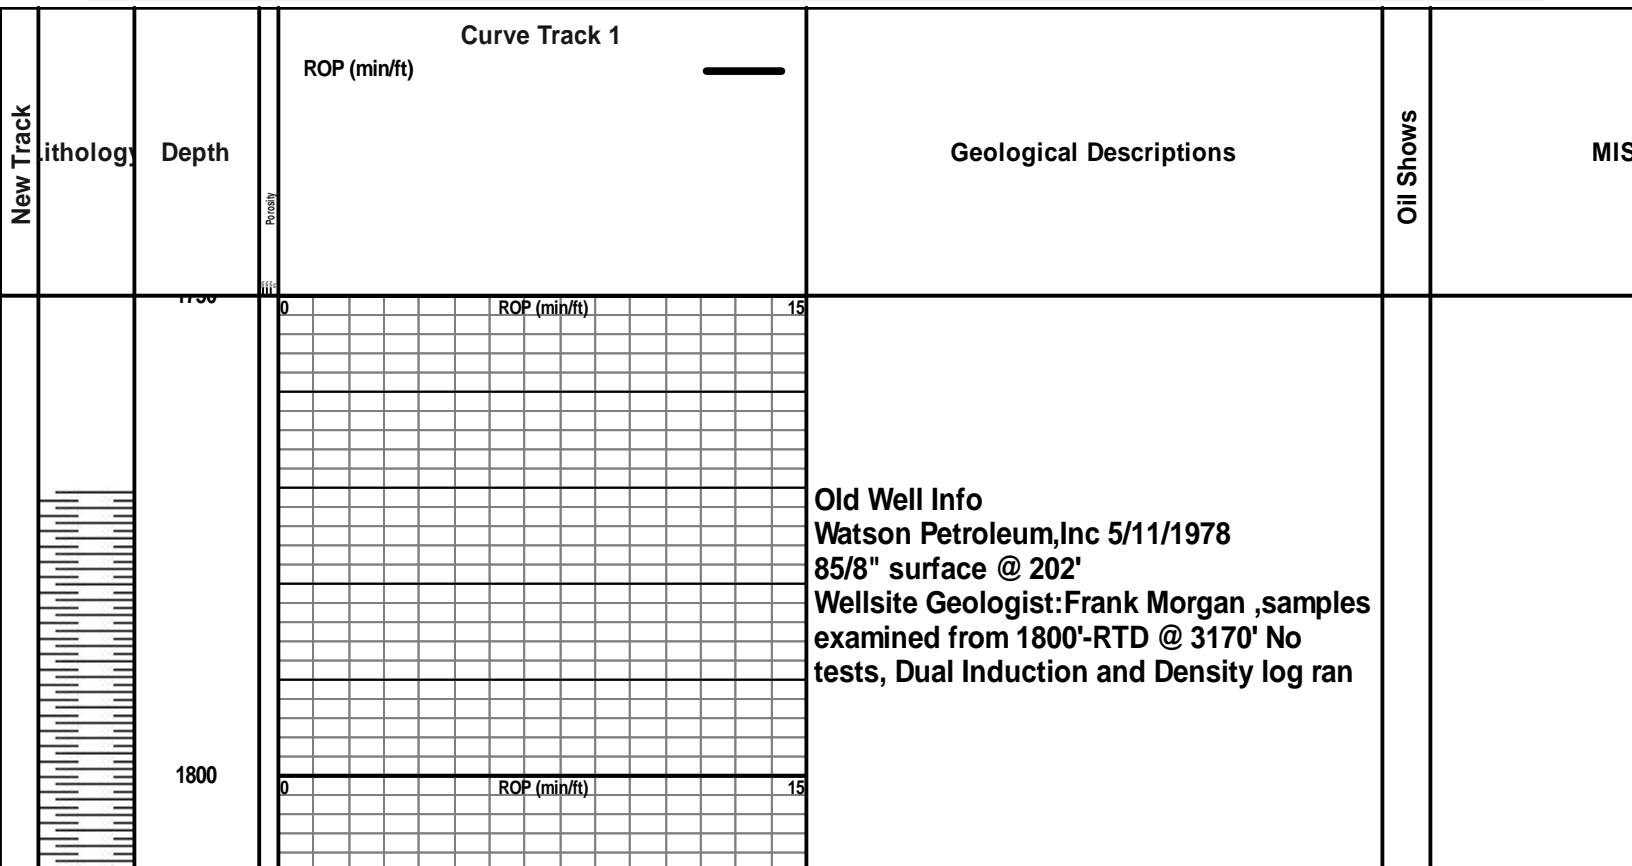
New Track

Lithology

Depth

Porosity

Curve Track 1

ROP (min/ft)

Geological Descriptions

Oil Shows

MIS

1750

0 ROP (min/ft) 15

Old Well Info
Watson Petroleum,Inc 5/11/1978
85/8" surface @ 202'
Wellsite Geologist:Frank Morgan ,samples examined from 1800'-RTD @ 3170' No tests, Dual Induction and Density log ran

1800

0 ROP (min/ft) 15